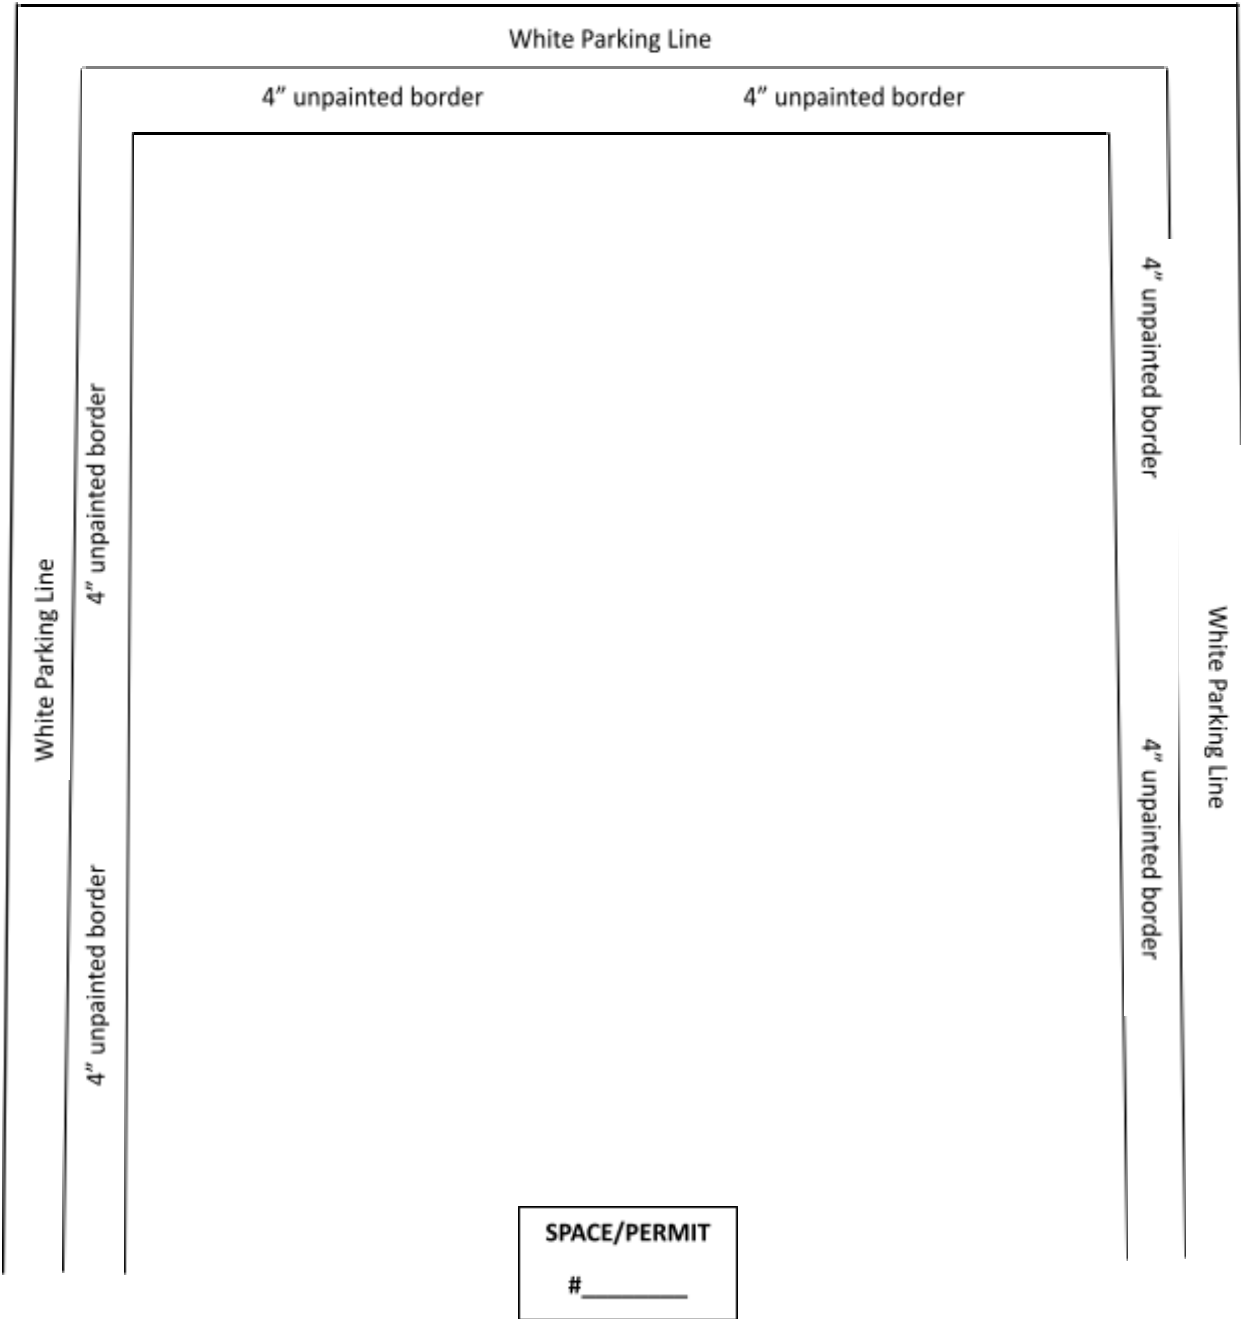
White Parking Line

4" unpainted border

4" unpainted border

White Parking Line

4" unpainted border

4" unpainted border

4" unpainted border

4" unpainted border

White Parking Line

SPACE/PERMIT

#________